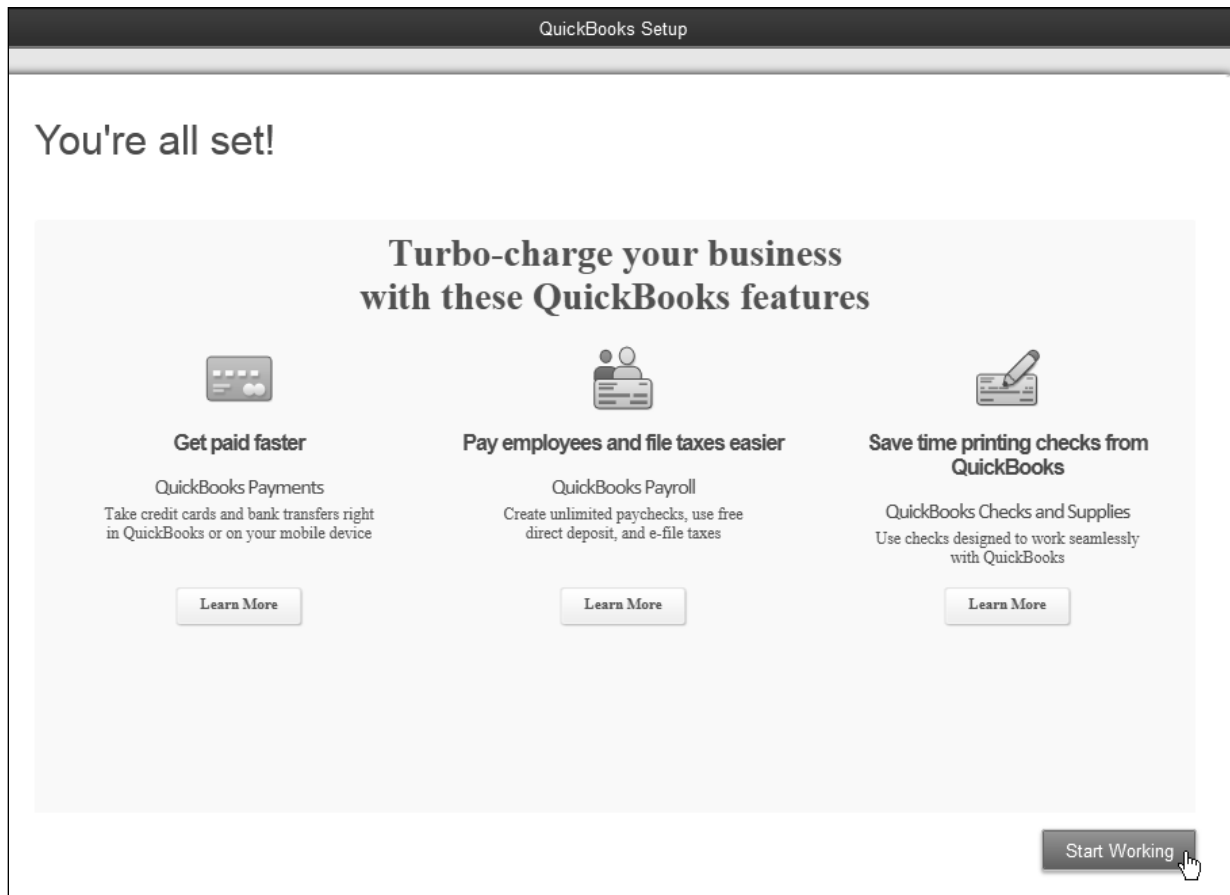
QuickBooks Setup

You're all set!

Turbo-charge your business with these QuickBooks features

Get paid faster

QuickBooks Payments

Take credit cards and bank transfers right in QuickBooks or on your mobile device

Learn More

Pay employees and file taxes easier

QuickBooks Payroll

Create unlimited paychecks, use free direct deposit, and e-file taxes

Learn More

Save time printing checks from QuickBooks

QuickBooks Checks and Supplies

Use checks designed to work seamlessly with QuickBooks

Learn More

Start Working